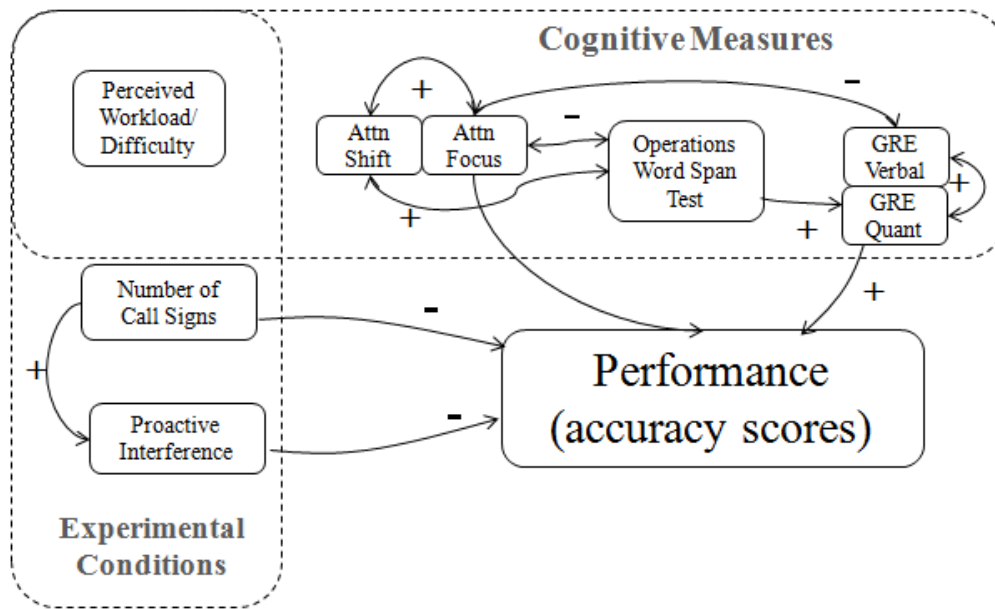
Cognitive Measures

Perceived Workload/ Difficulty

+

-

Attn Shift

Attn Focus

-

Operations Word Span Test

GRE Verbal

+

GRE Quant

+

+

Number of Call Signs

-

+

+

Performance (accuracy scores)

Proactive Interference

-

Experimental Conditions